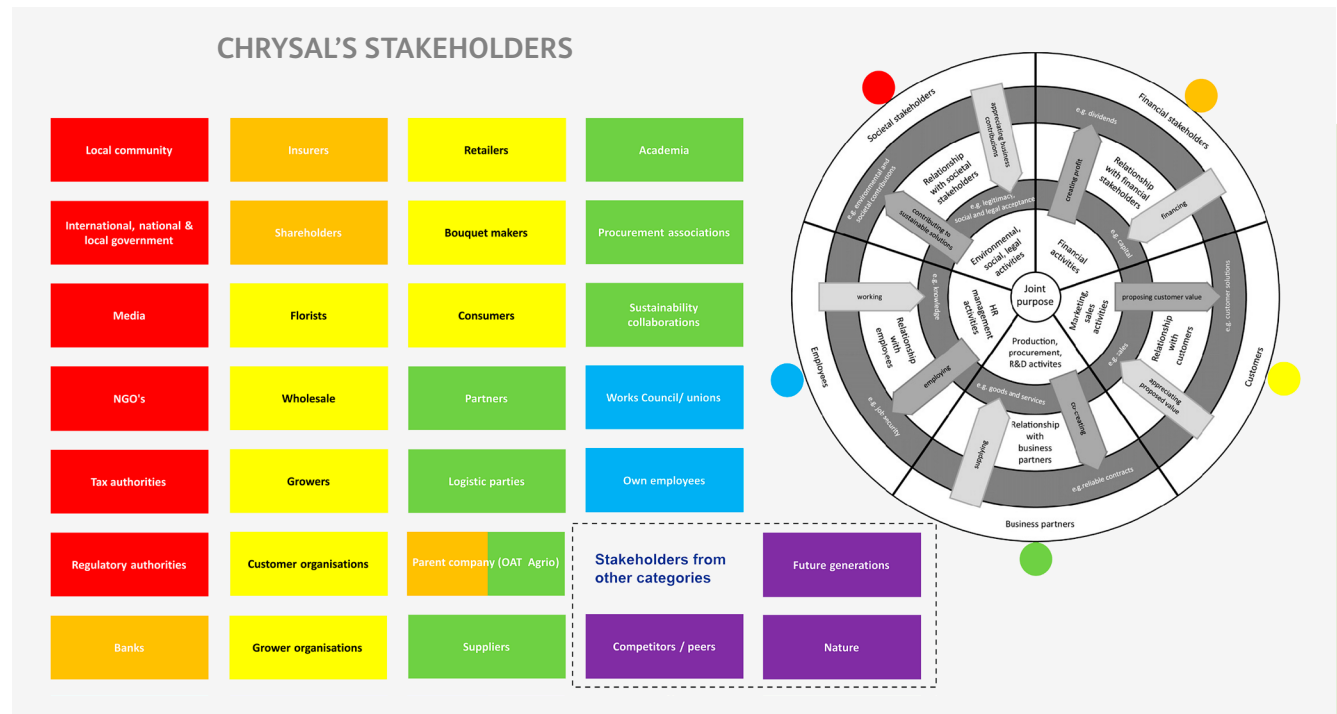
CHRYSAL'S STAKEHOLDERS

Local community

International, national & local government

Media

NGO's

Tax authorities

Regulatory authorities

Banks

Insurers

Shareholders

Florists

Wholesale

Growers

Customer organisations

Grower organisations

Retailers

Bouquet makers

Consumers

Partners

Logistic parties

Parent company (OAT Agrio)

Suppliers

Academia

Procurement associations

Sustainability collaborations

Works Council/ unions

Own employees

Stakeholders from other categories

Future generations

Competitors / peers

Nature

Societal stakeholders

Financial stakeholders

Customers

Business partners

Employees

appreciating business contributions

Relationship with societal stakeholders

e.g. environmental and societal contributions

e.g. legitimacy, social and legal acceptance

contributing to sustainable solutions

Environmental, social, legal activities

e.g. dividends

creating profit

Relationship with financial stakeholders

financing

e.g. capital

Financial activities

Joint purpose

working

e.g. knowledge

HR management activities

Relationship with employees

employing

e.g. job security

Marketing, sales activities

proposing customer value

e.g. customer solutions

Relationship with customers

e.g. sales

appreciating proposed value

Production, procurement, R&D activites

e.g. goods and services

co-creating

supplying

Relationship with business partners

e.g. reliable contracts